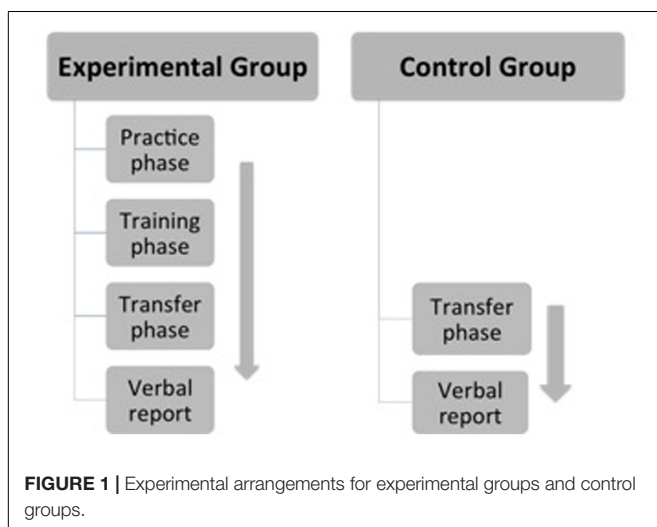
Experimental Group

Practice phase

Training phase

Transfer phase

Verbal report

Control Group

Transfer phase

Verbal report

**FIGURE 1 |** Experimental arrangements for experimental groups and control groups.